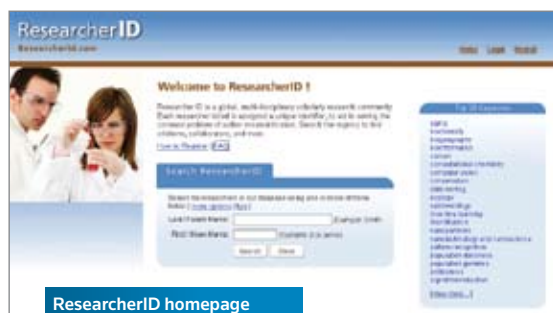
ResearcherID
ResearcherID.com

Home Login Register

Welcome to ResearcherID !

ResearcherID is a global, multi-disciplinary scholarly research community. Each researcher is assigned a unique identifier, to aid in solving the common problem of author misidentification. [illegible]

How to Register FAQ

Search ResearcherID

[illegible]

Last/Family Name: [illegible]

First/Given Name: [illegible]

Search Clear

Top 20 Keywords

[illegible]

View more...

ResearcherID homepage